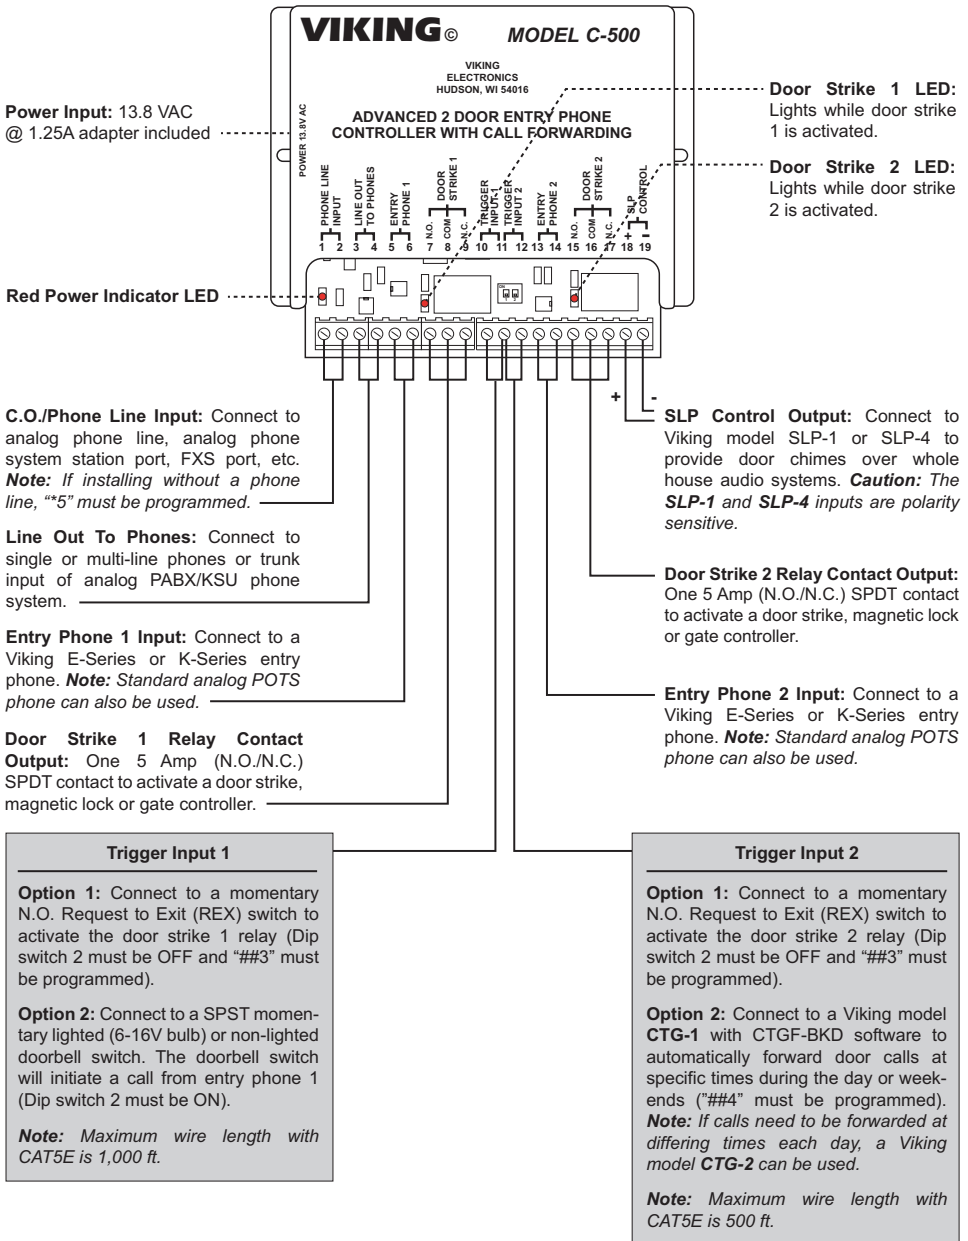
VIKING© MODEL C-500

VIKING ELECTRONICS HUDSON, WI 54016

ADVANCED 2 DOOR ENTRY PHONE CONTROLLER WITH CALL FORWARDING

POWER 13.8V AC

PHONE LINE INPUT
LINE OUT TO PHONES
ENTRY PHONE 1
DOOR STRIKE 1
N.O. COM N.C.
TRIGGER INPUT 1
TRIGGER INPUT 2
ENTRY PHONE 2
DOOR STRIKE 2
N.O. COM N.C.
SLP CONTROL
+ -
1 2 3 4 5 6 7 8 9 10 11 12 13 14 15 16 17 18 19

+ -

Power Input: 13.8 VAC @ 1.25A adapter included

Red Power Indicator LED

Door Strike 1 LED: Lights while door strike 1 is activated.

Door Strike 2 LED: Lights while door strike 2 is activated.

C.O./Phone Line Input: Connect to analog phone line, analog phone system station port, FXS port, etc. Note: If installing without a phone line, "*5" must be programmed.

Line Out To Phones: Connect to single or multi-line phones or trunk input of analog PABX/KSU phone system.

Entry Phone 1 Input: Connect to a Viking E-Series or K-Series entry phone. Note: Standard analog POTS phone can also be used.

Door Strike 1 Relay Contact Output: One 5 Amp (N.O./N.C.) SPDT contact to activate a door strike, magnetic lock or gate controller.

SLP Control Output: Connect to Viking model SLP-1 or SLP-4 to provide door chimes over whole house audio systems. Caution: The SLP-1 and SLP-4 inputs are polarity sensitive.

Door Strike 2 Relay Contact Output: One 5 Amp (N.O./N.C.) SPDT contact to activate a door strike, magnetic lock or gate controller.

Entry Phone 2 Input: Connect to a Viking E-Series or K-Series entry phone. Note: Standard analog POTS phone can also be used.

Trigger Input 1

Option 1: Connect to a momentary N.O. Request to Exit (REX) switch to activate the door strike 1 relay (Dip switch 2 must be OFF and "##3" must be programmed).

Option 2: Connect to a SPST momentary lighted (6-16V bulb) or non-lighted doorbell switch. The doorbell switch will initiate a call from entry phone 1 (Dip switch 2 must be ON).

Note: Maximum wire length with CAT5E is 1,000 ft.

Trigger Input 2

Option 1: Connect to a momentary N.O. Request to Exit (REX) switch to activate the door strike 2 relay (Dip switch 2 must be OFF and "##3" must be programmed).

Option 2: Connect to a Viking model CTG-1 with CTGF-BKD software to automatically forward door calls at specific times during the day or weekends ("##4" must be programmed). Note: If calls need to be forwarded at differing times each day, a Viking model CTG-2 can be used.

Note: Maximum wire length with CAT5E is 500 ft.